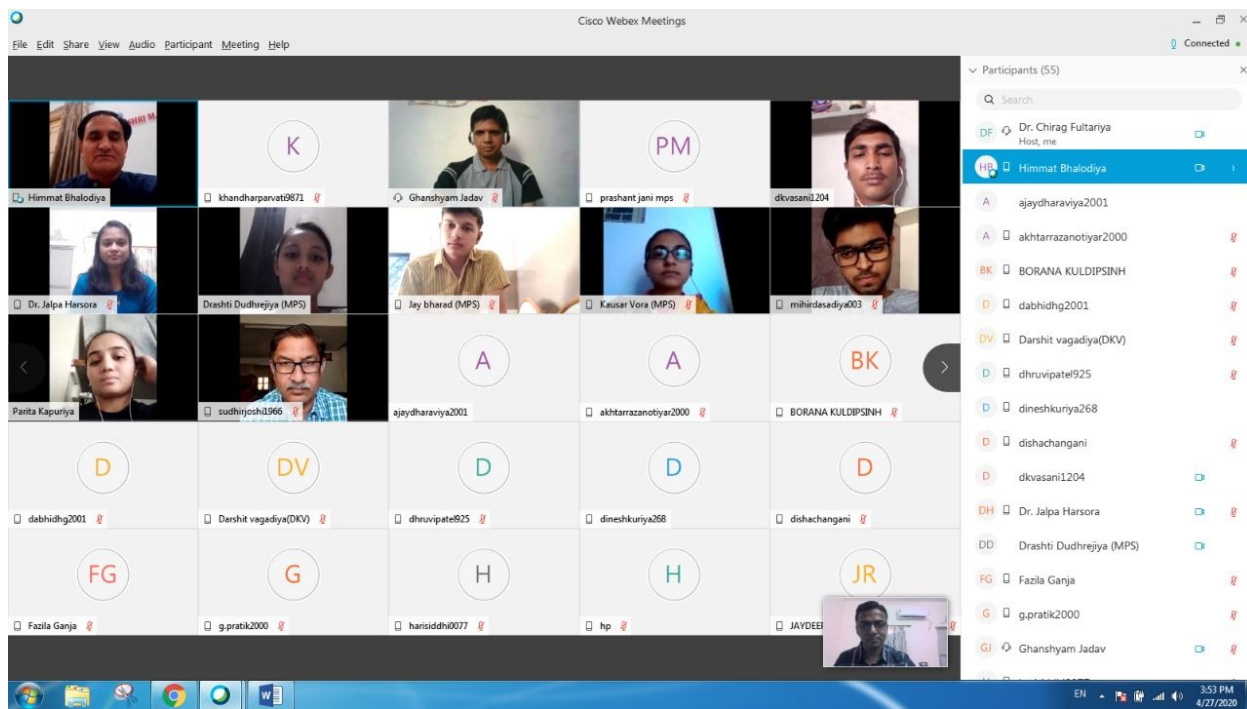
Cisco Webex Meetings

File Edit Share View Audio Participant Meeting Help

Connected

Himmat Bhalodiya

K
khandharparvati9871

Ghanshyam Jadav

PM
prashant jani mps

dkvasani1204

Dr. Jalpa Harsora

Drashti Dudhrejiya (MPS)

Jay bharad (MPS)

Kausar Vora (MPS)

mihirdasadiya003

Parita Kapuriya

sudhirjoshi1966

A
ajaydharaviya2001

A
akhtarrazanotiyar2000

BK
BORANA KULDIPSINH

D
dabhidhg2001

DV
Darshit vagadiya(DKV)

D
dhruvipatel925

D
dineshkuriya268

D
dishachangani

FG
Fazila Ganja

G
g.pratik2000

H
harisiddhi0077

H
hp

JR
JAYDEE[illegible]

Participants (55)

Search

DF Dr. Chirag Fultariya
Host, me

HB Himmat Bhalodiya

A ajaydharaviya2001

A akhtarrazanotiyar2000

BK BORANA KULDIPSINH

D dabhidhg2001

DV Darshit vagadiya(DKV)

D dhruvipatel925

D dineshkuriya268

D dishachangani

D dkvasani1204

DH Dr. Jalpa Harsora

DD Drashti Dudhrejiya (MPS)

FG Fazila Ganja

G g.pratik2000

GJ Ghanshyam Jadav

EN

3:53 PM
4/27/2020